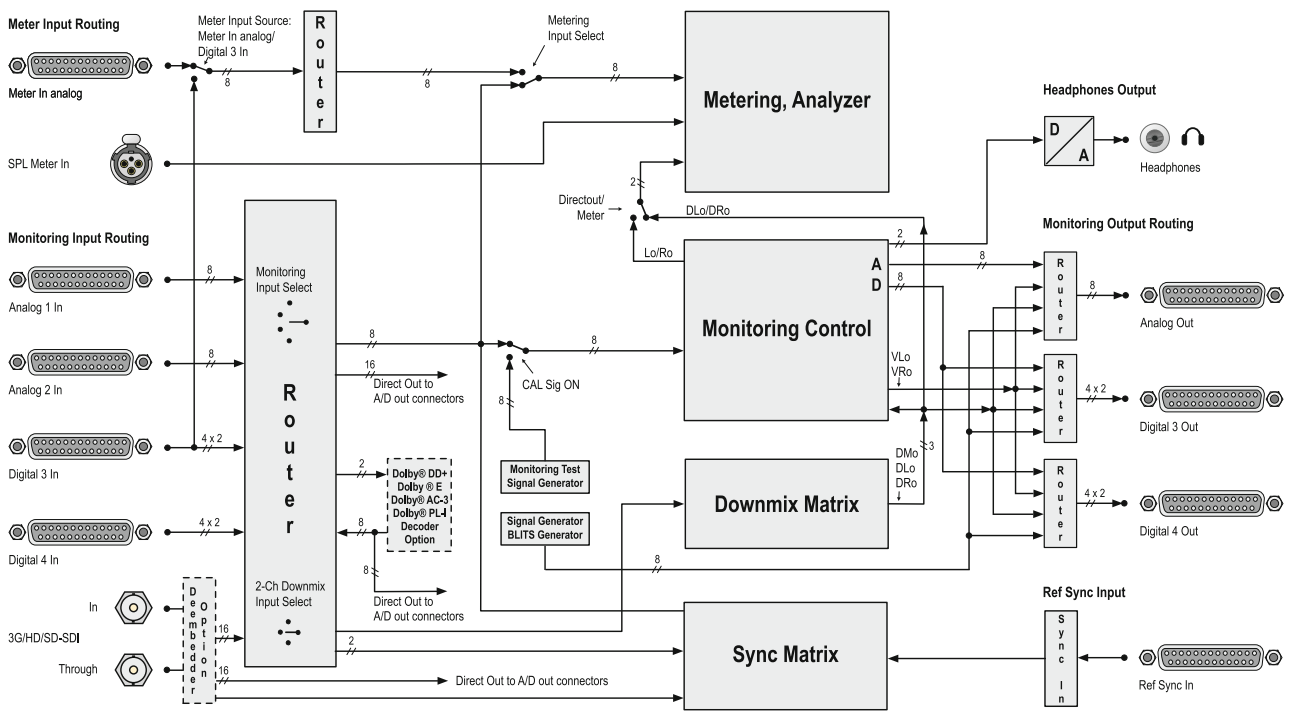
Meter Input Routing

Meter Input Source: Meter In analog/ Digital 3 In

8

Router

8

Metering Input Select

8

Meter In analog

SPL Meter In

Metering, Analyzer

Headphones Output

D

A

Headphones

2

Directout/ Meter

DLo/DRo

Monitoring Input Routing

Monitoring Output Routing

2

Lo/Ro

A

D

8

8

Router

8

Analog 1 In

Monitoring Input Select

8

Analog Out

8

8

Monitoring Control

Analog 2 In

16

Direct Out to A/D out connectors

CAL Sig ON

VLo VRo

Router

4 x 2

Router

Digital 3 Out

8

Digital 3 In

4 x 2

2

Dolby® DD+ Dolby ® E Dolby® AC-3 Dolby® PL-II Decoder Option

Monitoring Test Signal Generator

DMo DLo DRo

3

Downmix Matrix

Router

4 x 2

Digital 4 In

4 x 2

8

Signal Generator BLITS Generator

Digital 4 Out

8

8

Direct Out to A/D out connectors

2-Ch Downmix Input Select

Ref Sync Input

In

Deembedder Option

16

2

Sync In

3G/HD/SD-SDI

Sync Matrix

Through

16

Direct Out to A/D out connectors

Ref Sync In